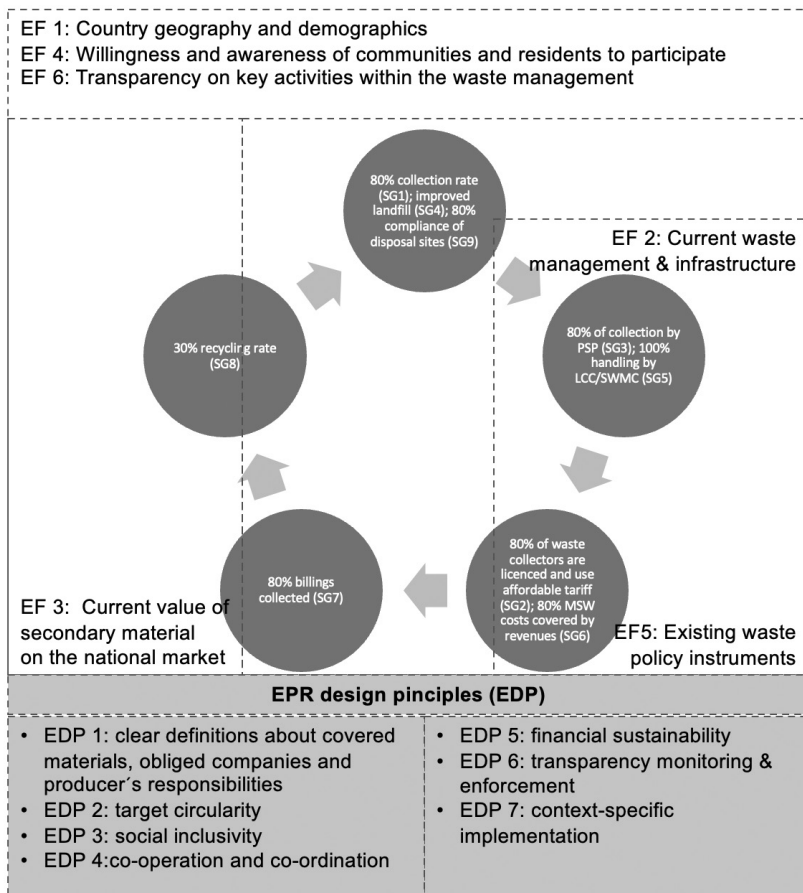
EF 1: Country geography and demographics
EF 4: Willingness and awareness of communities and residents to participate
EF 6: Transparency on key activities within the waste management

80% collection rate (SG1); improved landfill (SG4); 80% compliance of disposal sites (SG9)

EF 2: Current waste management & infrastructure

30% recycling rate (SG8)

80% of collection by PSP (SG3); 100% handling by LCC/SWMC (SG5)

80% billings collected (SG7)

80% of waste collectors are licenced and use affordable tariff (SG2); 80% MSW costs covered by revenues (SG6)

EF 3: Current value of secondary material on the national market

EF5: Existing waste policy instruments

EPR design principles (EDP)

• EDP 1: clear definitions about covered materials, obliged companies and producer´s responsibilities
• EDP 2: target circularity
• EDP 3: social inclusivity
• EDP 4:co-operation and co-ordination

• EDP 5: financial sustainability
• EDP 6: transparency monitoring & enforcement
• EDP 7: context-specific implementation